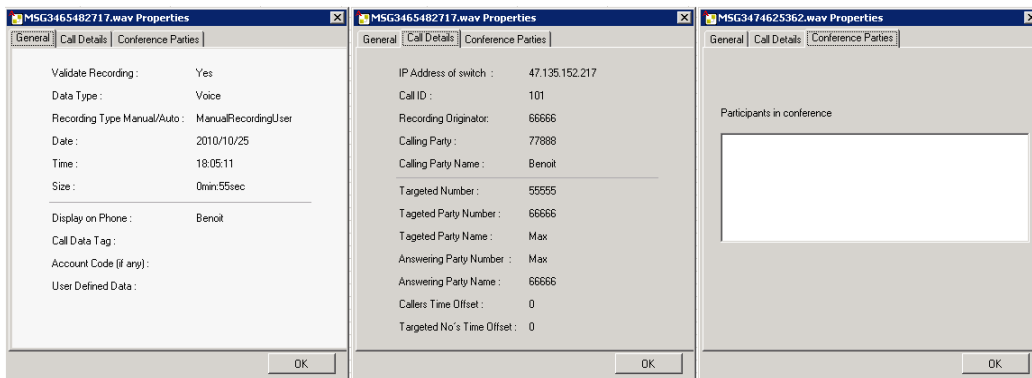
MSG3465482717.wav Properties

General | Call Details | Conference Parties

Validate Recording : Yes
Data Type : Voice
Recording Type Manual/Auto : ManualRecordingUser
Date : 2010/10/25
Time : 18:05:11
Size : 0min:55sec

Display on Phone : Benoit
Call Data Tag :
Account Code (if any) :
User Defined Data :

OK

MSG3465482717.wav Properties

General | Call Details | Conference Parties

IP Address of switch : 47.135.152.217
Call ID : 101
Recording Originator: 66666
Calling Party : 77888
Calling Party Name : Benoit

Targeted Number : 55555
Tageted Party Number : 66666
Tageted Party Name : Max
Answering Party Number : Max
Answering Party Name : 66666
Callers Time Offset : 0
Targeted No's Time Offset : 0

OK

MSG3474625362.wav Properties

General | Call Details | Conference Parties

Participants in conference

OK